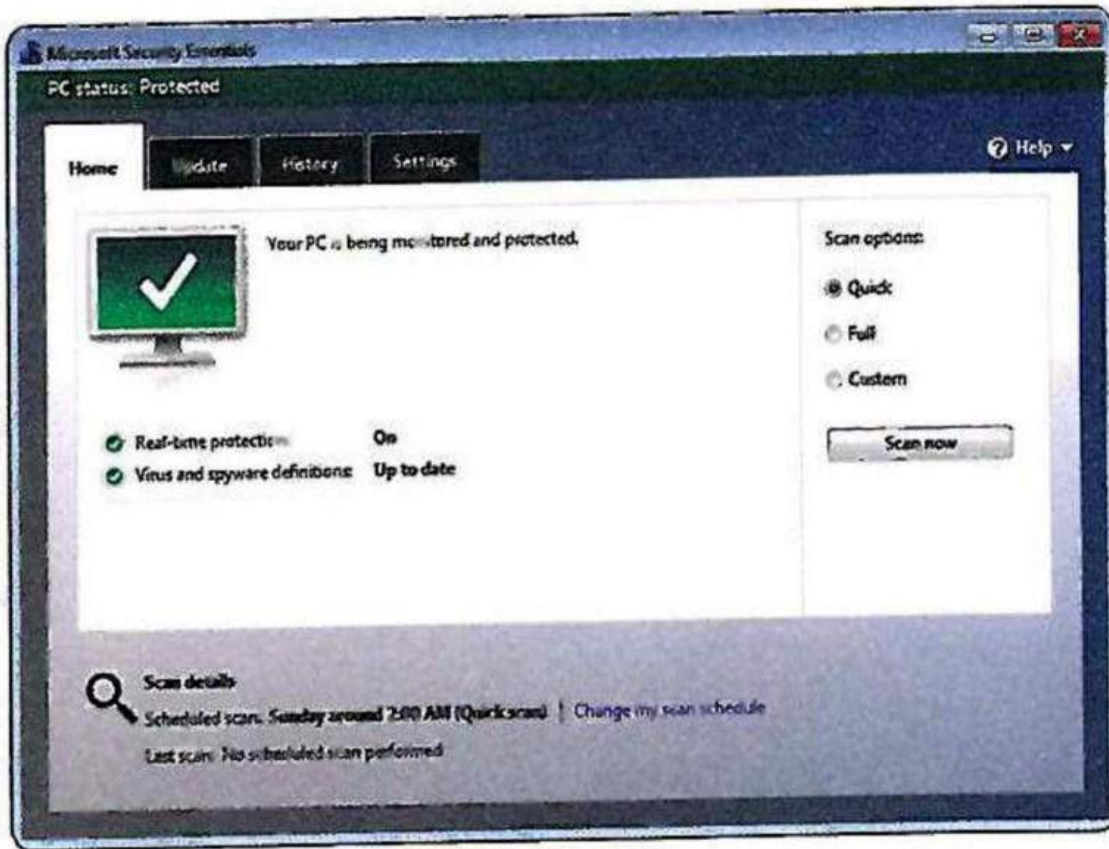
Microsoft Security Essentials

PC status: Protected

Home

Update

History

Settings

Help

Your PC is being monitored and protected.

Real-time protection: On

Virus and spyware definitions: Up to date

Scan options:

Quick

Full

Custom

Scan now

Scan details

Scheduled scan: Sunday around 2:00 AM (Quick scan) | Change my scan schedule

Last scan: No scheduled scan performed